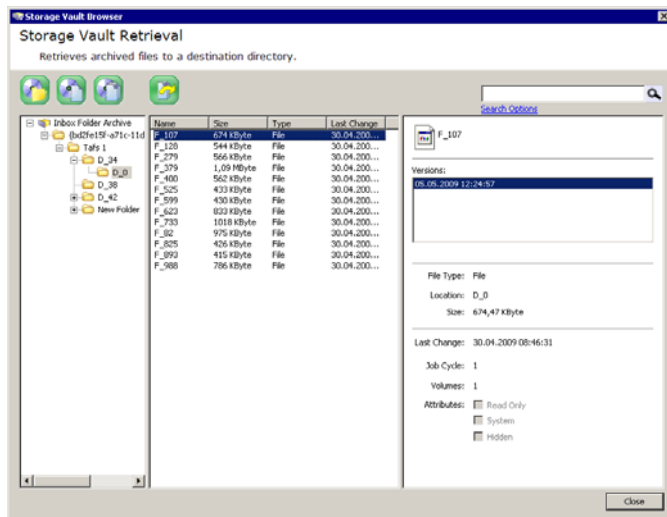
Storage Vault Browser

Storage Vault Retrieval

Retrieves archived files to a destination directory.

Search Options

Inbox Folder Archive
{bd2fe15f-a71c-11d
Tafs 1
D_34
D_0
D_38
D_42
New Folder

| Name | Size | Type | Last Change |
|---|---|---|---|
| F_107 | 674 KByte | File | 30.04.200... |
| F_120 | 544 KByte | File | 30.04.200... |
| F_279 | 566 KByte | File | 30.04.200... |
| F_379 | 1,09 MByte | File | 30.04.200... |
| F_400 | 562 KByte | File | 30.04.200... |
| F_525 | 433 KByte | File | 30.04.200... |
| F_599 | 494 KByte | File | 30.04.200... |
| F_623 | 833 KByte | File | 30.04.200... |
| F_733 | 1018 KByte | File | 30.04.200... |
| F_82 | 975 KByte | File | 30.04.200... |
| F_825 | 426 KByte | File | 30.04.200... |
| F_893 | 415 KByte | File | 30.04.200... |
| F_988 | 786 KByte | File | 30.04.200... |

F_107

Versions:
05.05.2009 12:24:57

File Type: File
Location: D_0
Size: 674,47 KByte

Last Change: 30.04.2009 08:46:31
Job Cycle: 1
Volumes: 1
Attributes: Read Only
System
Hidden

Close